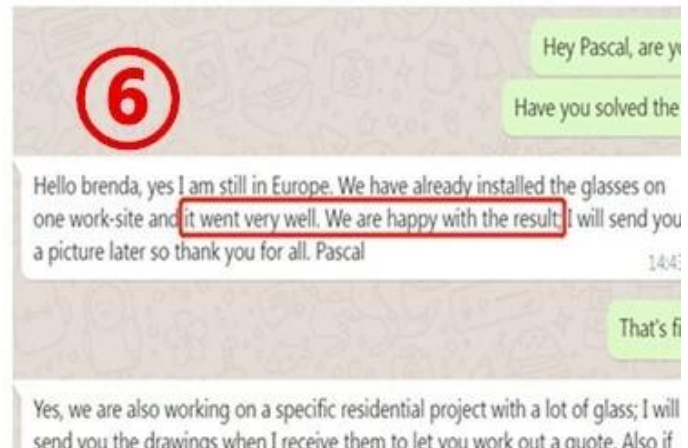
6

Hey Pascal, are y

Have you solved the

Hello brenda, yes I am still in Europe. We have already installed the glasses on one work-site and it went very well. We are happy with the result. I will send you a picture later so thank you for all. Pascal
14:4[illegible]

That's fi

Yes, we are also working on a specific residential project with a lot of glass; I will send you the drawings when I receive them to let you work out a quote. Also if